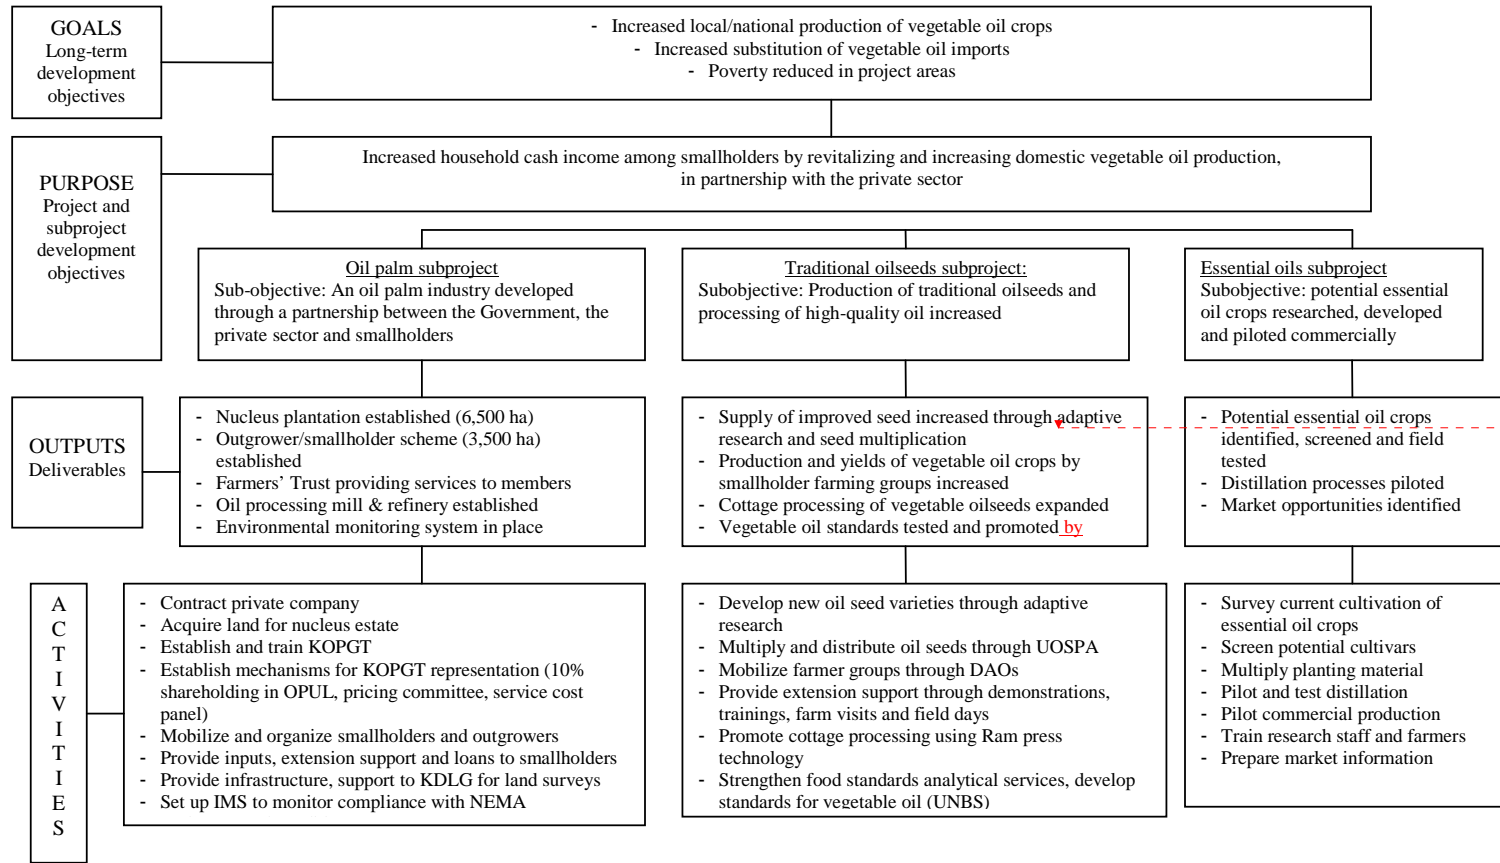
GOALS
Long-term development objectives

- Increased local/national production of vegetable oil crops
- Increased substitution of vegetable oil imports
- Poverty reduced in project areas

PURPOSE
Project and subproject development objectives

Increased household cash income among smallholders by revitalizing and increasing domestic vegetable oil production, in partnership with the private sector

Oil palm subproject
Sub-objective: An oil palm industry developed through a partnership between the Government, the private sector and smallholders

Traditional oilseeds subproject:
Subobjective: Production of traditional oilseeds and processing of high-quality oil increased

Essential oils subproject
Subobjective: potential essential oil crops researched, developed and piloted commercially

OUTPUTS
Deliverables

- Nucleus plantation established (6,500 ha)
- Outgrower/smallholder scheme (3,500 ha) established
- Farmers' Trust providing services to members
- Oil processing mill & refinery established
- Environmental monitoring system in place

- Supply of improved seed increased through adaptive research and seed multiplication
- Production and yields of vegetable oil crops by smallholder farming groups increased
- Cottage processing of vegetable oilseeds expanded
- Vegetable oil standards tested and promoted by

- Potential essential oil crops identified, screened and field tested
- Distillation processes piloted
- Market opportunities identified

ACTIVITIES

- Contract private company
- Acquire land for nucleus estate
- Establish and train KOPGT
- Establish mechanisms for KOPGT representation (10% shareholding in OPUL, pricing committee, service cost panel)
- Mobilize and organize smallholders and outgrowers
- Provide inputs, extension support and loans to smallholders
- Provide infrastructure, support to KDLG for land surveys
- Set up IMS to monitor compliance with NEMA

- Develop new oil seed varieties through adaptive research
- Multiply and distribute oil seeds through UOSPA
- Mobilize farmer groups through DAOs
- Provide extension support through demonstrations, trainings, farm visits and field days
- Promote cottage processing using Ram press technology
- Strengthen food standards analytical services, develop standards for vegetable oil (UNBS)

- Survey current cultivation of essential oil crops
- Screen potential cultivars
- Multiply planting material
- Pilot and test distillation
- Pilot commercial production
- Train research staff and farmers
- Prepare market information